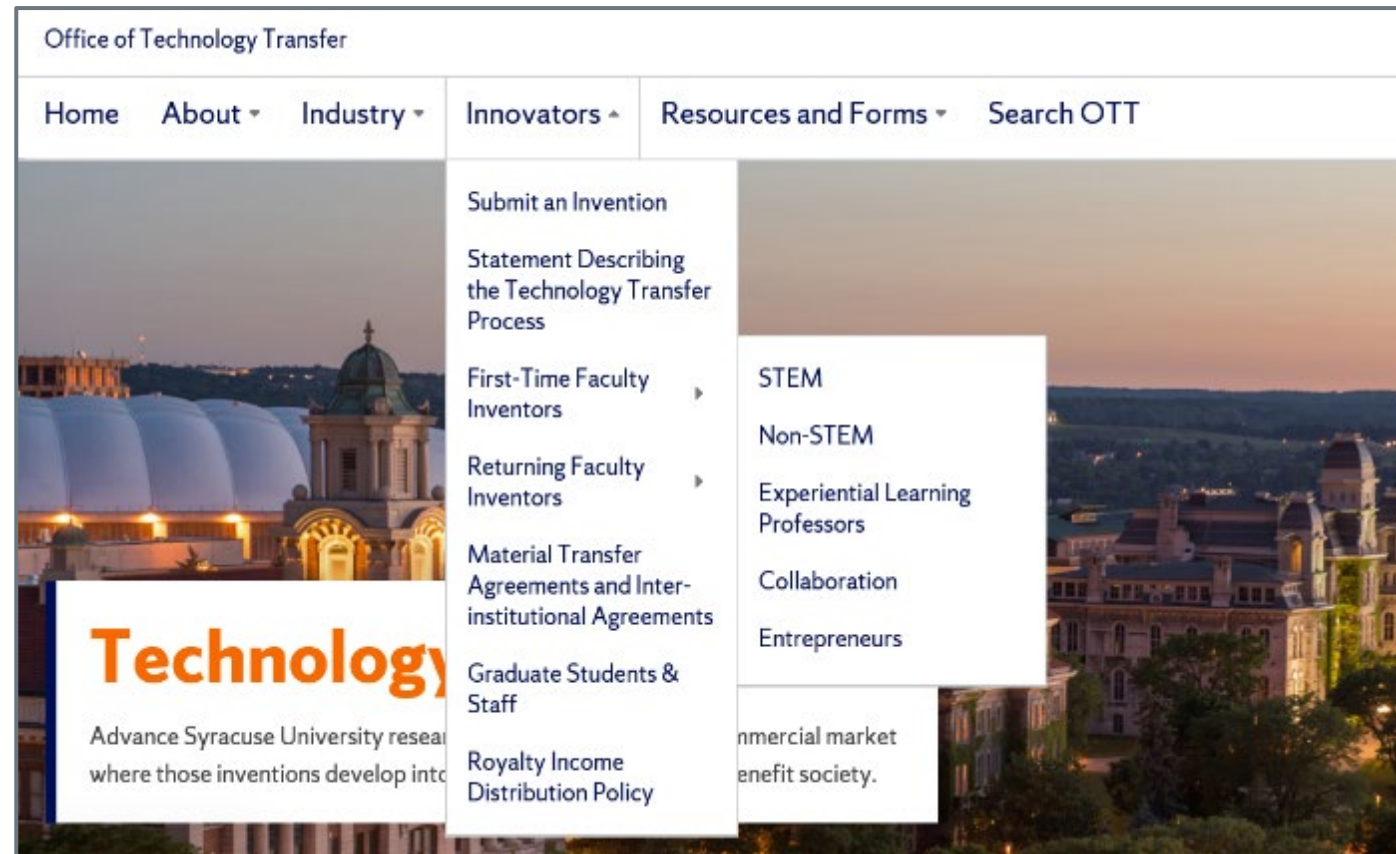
Office of Technology Transfer

Home About Industry Innovators Resources and Forms Search OTT

Submit an Invention

Statement Describing the Technology Transfer Process

First-Time Faculty Inventors

Returning Faculty Inventors

Material Transfer Agreements and Inter-institutional Agreements

Graduate Students & Staff

Royalty Income Distribution Policy

STEM

Non-STEM

Experiential Learning Professors

Collaboration

Entrepreneurs

Technology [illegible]

Advance Syracuse University resea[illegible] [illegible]nmercial market where those inventions develop int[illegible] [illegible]enefit society.